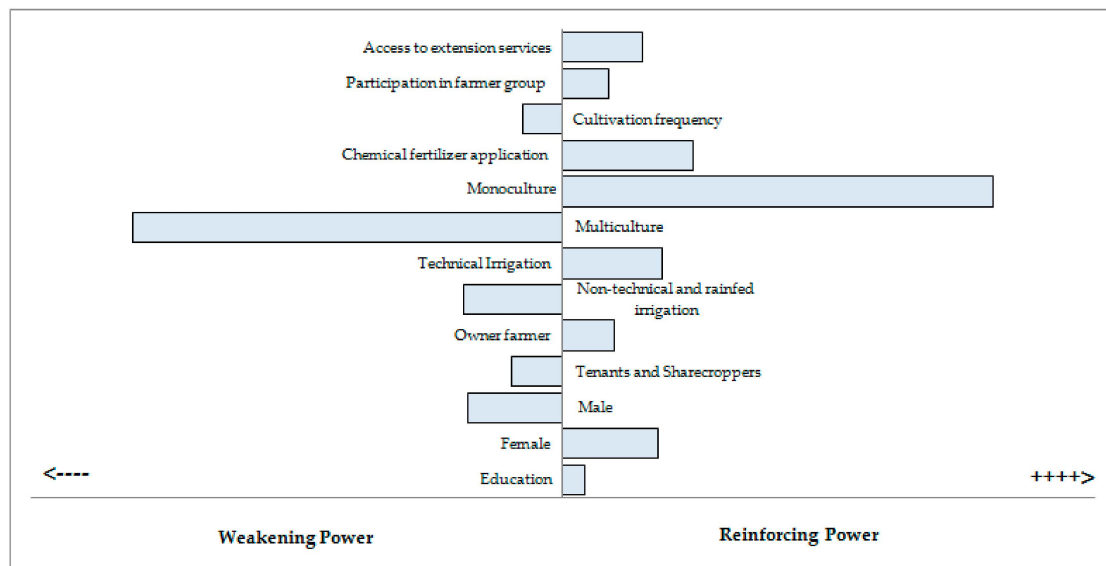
Access to extension services

Participation in farmer group

Cultivation frequency

Chemical fertilizer application

Monoculture

Multiculture

Technical Irrigation

Non-technical and rainfed irrigation

Owner farmer

Tenants and Sharecroppers

Male

Female

<----

Education

++++>

Weakening Power

Reinforcing Power